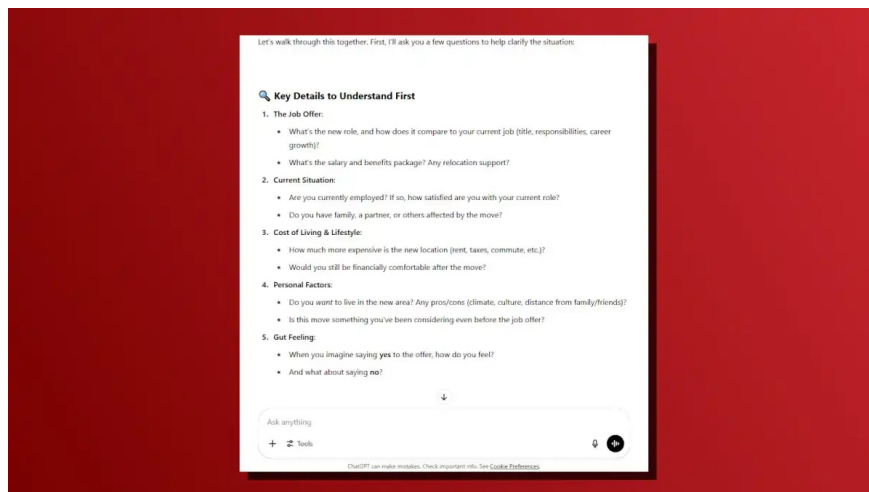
Let's walk through this together. First, I'll ask you a few questions to help clarify the situation:

🔍 Key Details to Understand First

1. The Job Offer:
- What's the new role, and how does it compare to your current job (title, responsibilities, career growth)?
- What's the salary and benefits package? Any relocation support?

2. Current Situation:
- Are you currently employed? If so, how satisfied are you with your current role?
- Do you have family, a partner, or others affected by the move?

3. Cost of Living & Lifestyle:
- How much more expensive is the new location (rent, taxes, commute, etc.)?
- Would you still be financially comfortable after the move?

4. Personal Factors:
- Do you *want* to live in the new area? Any pros/cons (climate, culture, distance from family/friends)?
- Is this move something you've been considering even before the job offer?

5. Gut Feeling:
- When you imagine saying **yes** to the offer, how do you feel?
- And what about saying **no**?

Ask anything

+ Tools

ChatGPT can make mistakes. Check important info. See Cookie Preferences.